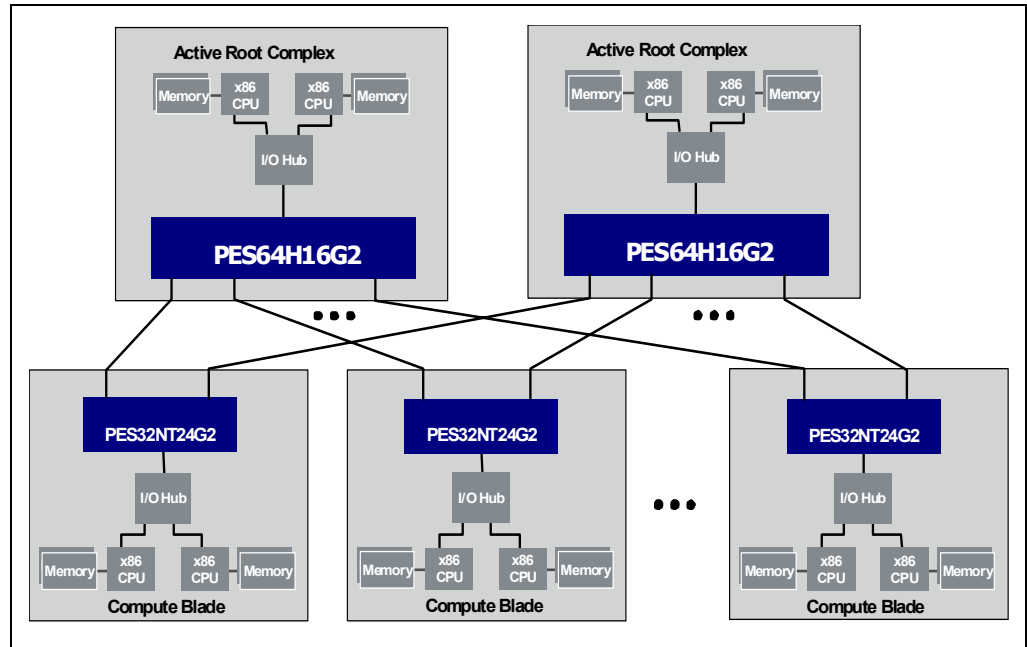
Active Root Complex

Memory
x86 CPU
x86 CPU
Memory
I/O Hub
PES64H16G2

Active Root Complex

Memory
x86 CPU
x86 CPU
Memory
I/O Hub
PES64H16G2

PES32NT24G2
I/O Hub
Memory
x86 CPU
x86 CPU
Memory
Compute Blade

PES32NT24G2
I/O Hub
Memory
x86 CPU
x86 CPU
Memory
Compute Blade

PES32NT24G2
I/O Hub
Memory
x86 CPU
x86 CPU
Memory
Compute Blade